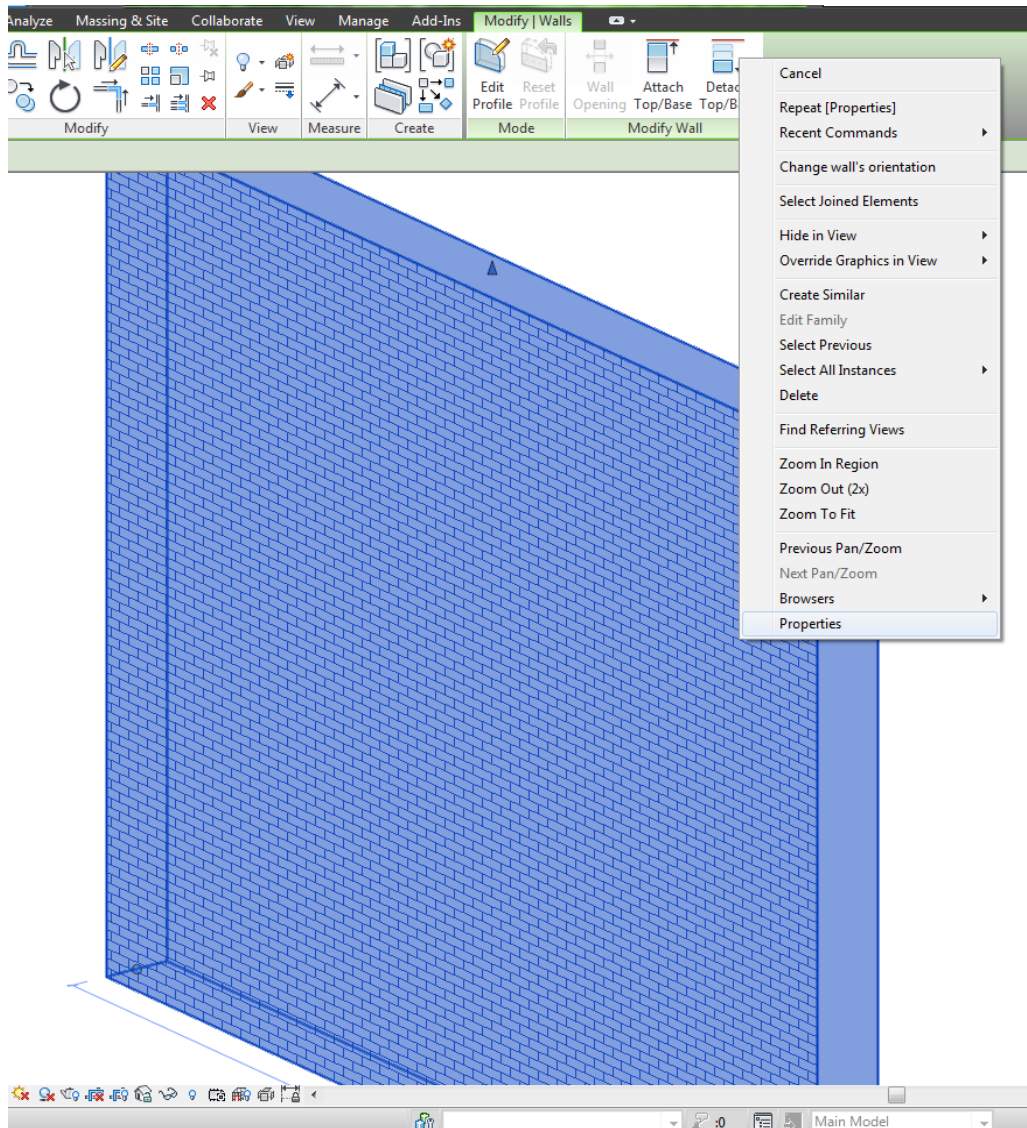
Analyze Massing & Site Collaborate View Manage Add-Ins Modify | Walls

Modify View Measure Create

Edit Profile Reset Profile

Mode

Wall Opening Attach Top/Base Detac Top/B

Modify Wall

Cancel

Repeat [Properties]

Recent Commands

Change wall's orientation

Select Joined Elements

Hide in View

Override Graphics in View

Create Similar

Edit Family

Select Previous

Select All Instances

Delete

Find Referring Views

Zoom In Region

Zoom Out (2x)

Zoom To Fit

Previous Pan/Zoom

Next Pan/Zoom

Browsers

Properties

:0

Main Model